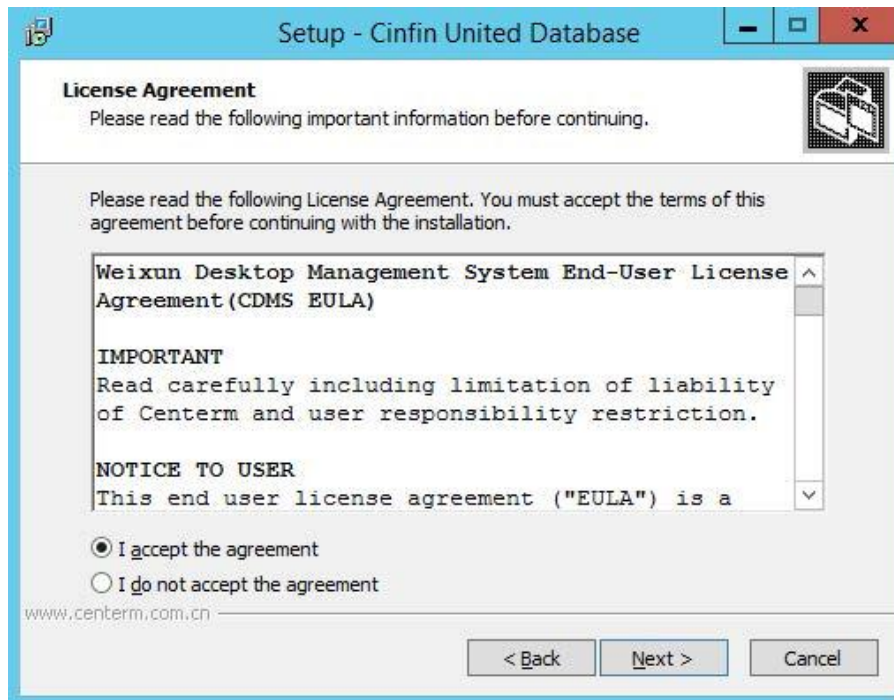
Setup - Cinfin United Database

License Agreement
Please read the following important information before continuing.

Please read the following License Agreement. You must accept the terms of this agreement before continuing with the installation.

Weixun Desktop Management System End-User License Agreement(CDMS EULA)

IMPORTANT
Read carefully including limitation of liability of Centerm and user responsibility restriction.

NOTICE TO USER
This end user license agreement ("EULA") is a

I accept the agreement
I do not accept the agreement

www.centerm.com.cn

< Back
Next >
Cancel